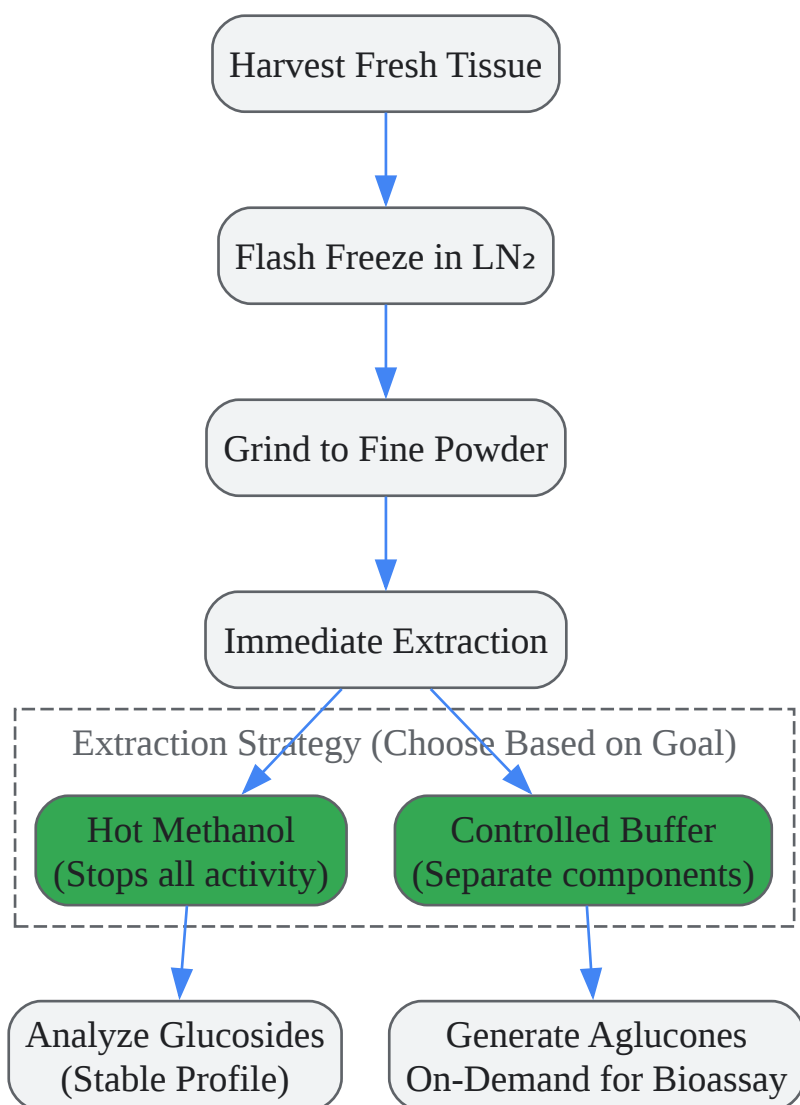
Harvest Fresh Tissue

Flash Freeze in LN₂

Grind to Fine Powder

Immediate Extraction

Extraction Strategy (Choose Based on Goal)

Hot Methanol (Stops all activity)

Controlled Buffer (Separate components)

Analyze Glucosides (Stable Profile)

Generate Aglucones On-Demand for Bioassay